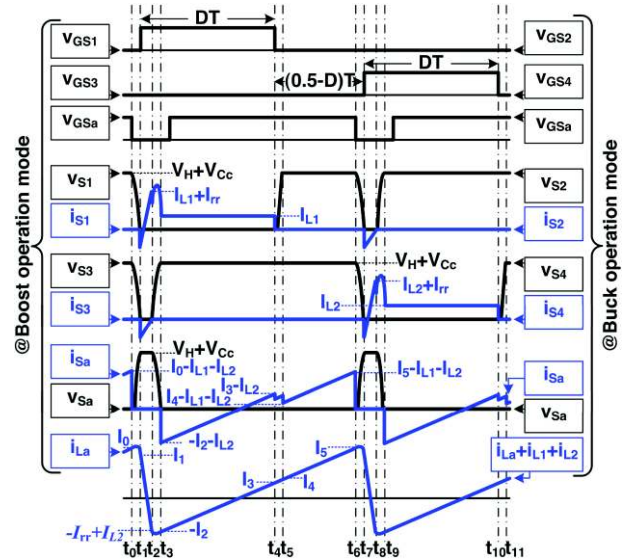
DT
$v_{GS1}$
$v_{GS2}$
$v_{GS3}$
(0.5-D)T
DT
$v_{GS4}$
$v_{GSa}$
$v_{GSa}$
@Boost operation mode
$v_{S1}$
$V_H+V_{Cc}$
$v_{S2}$
$i_{S1}$
$I_{L1}+I_{rr}$
$I_{L1}$
$i_{S2}$
$v_{S3}$
$V_H+V_{Cc}$
$v_{S4}$
$i_{S3}$
$I_{L2}$
$I_{L2}+I_{rr}$
$i_{S4}$
@Buck operation mode
$i_{Sa}$
$V_H+V_{Cc}$
$I_0-I_{L1}-I_{L2}$
$I_3-I_{L2}$
$I_5-I_{L1}-I_{L2}$
$i_{Sa}$
$v_{Sa}$
$I_4-I_{L1}-I_{L2}$
$v_{Sa}$
$i_{La}$
$I_0$
$-I_2-I_{L2}$
$I_1$
$I_5$
$i_{La}+i_{L1}+i_{L2}$
$I_3$
$I_4$
$-I_{rr}+I_{L2}$
$-I_2$
$t_0t_1t_2t_3$
$t_4t_5$
$t_6t_7t_8t_9$
$t_{10}t_{11}$